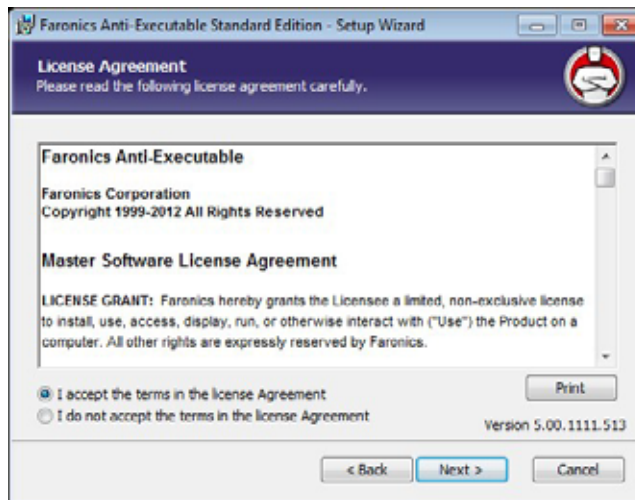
Faronics Anti-Executable Standard Edition - Setup Wizard

License Agreement
Please read the following license agreement carefully.

Faronics Anti-Executable

Faronics Corporation
Copyright 1999-2012 All Rights Reserved

Master Software License Agreement

LICENSE GRANT: Faronics hereby grants the Licensee a limited, non-exclusive license to install, use, access, display, run, or otherwise interact with ("Use") the Product on a computer. All other rights are expressly reserved by Faronics.

I accept the terms in the license Agreement
I do not accept the terms in the license Agreement

Print

Version 5.00.1111.513

< Back
Next >
Cancel